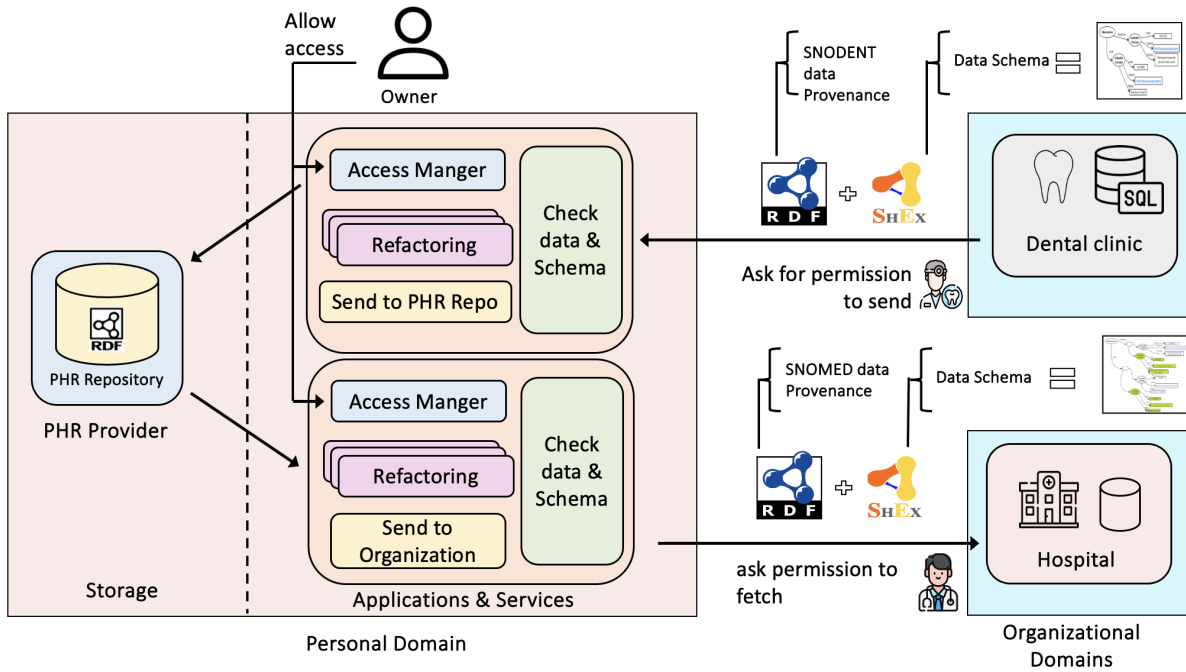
Allow access

Owner

SNODENT data Provenance

Data Schema

Access Manger

Refactoring

Send to PHR Repo

Check data & Schema

RDF

SHEX

SQL

Dental clinic

Ask for permission to send

RDF

PHR Repository

PHR Provider

SNOMED data Provenance

Data Schema

Access Manger

Refactoring

Send to Organization

Check data & Schema

RDF

SHEX

Hospital

ask permission to fetch

Storage

Applications & Services

Personal Domain

Organizational Domains